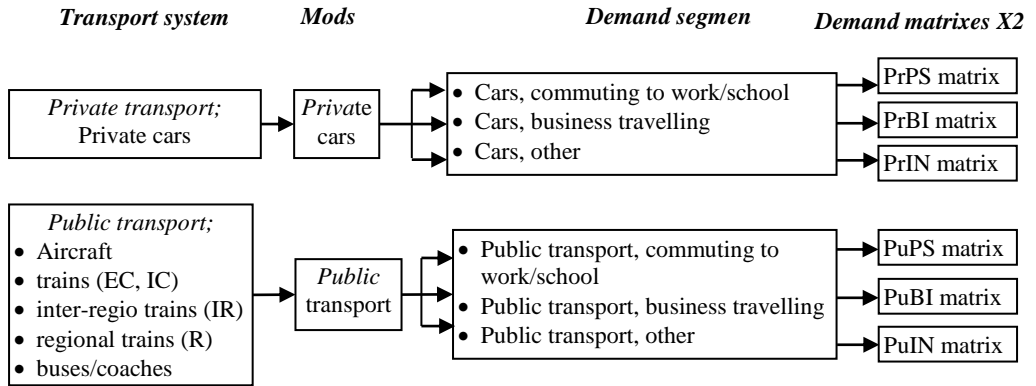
Transport system

Mods

Demand segmen

Demand matrixes X2

Private transport;
Private cars

Private cars

• Cars, commuting to work/school
• Cars, business travelling
• Cars, other

PrPS matrix

PrBI matrix

PrIN matrix

Public transport;
• Aircraft
• trains (EC, IC)
• inter-regio trains (IR)
• regional trains (R)
• buses/coaches

Public transport

• Public transport, commuting to work/school
• Public transport, business travelling
• Public transport, other

PuPS matrix

PuBI matrix

PuIN matrix